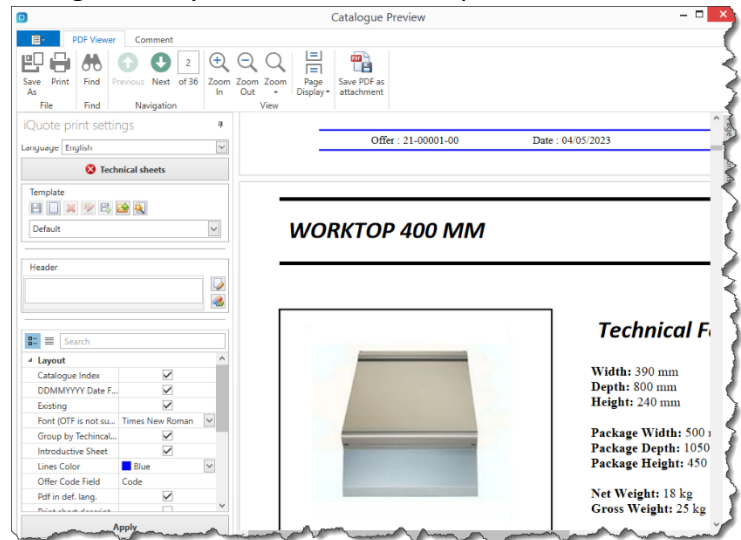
Catalogue Preview

PDF Viewer Comment

Save As Print Find Previous Next 2 of 36 Zoom In Zoom Out Zoom Page Display Save PDF as attachment

File Find Navigation View

iQuote print settings

Language English

Technical sheets

Template

Default

Header

Search

Layout

| | |
|---|---|
| Catalogue Index | ✓ |
| DDMMYYYY Date F... | ✓ |
| Existing | ✓ |
| Font (OTF is not su... | Times New Roman |
| Group by Technical... | ✓ |
| Introductive Sheet | ✓ |
| Lines Color | Blue |
| Offer Code Field | Code |
| Pdf in def. lang. | ✓ |

Apply

Offer : 21-00001-00 Date : 04/05/2023

WORKTOP 400 MM

Technical F

Width: 390 mm
Depth: 800 mm
Height: 240 mm

Package Width: 500
Package Depth: 1050
Package Height: 450

Net Weight: 18 kg
Gross Weight: 25 kg